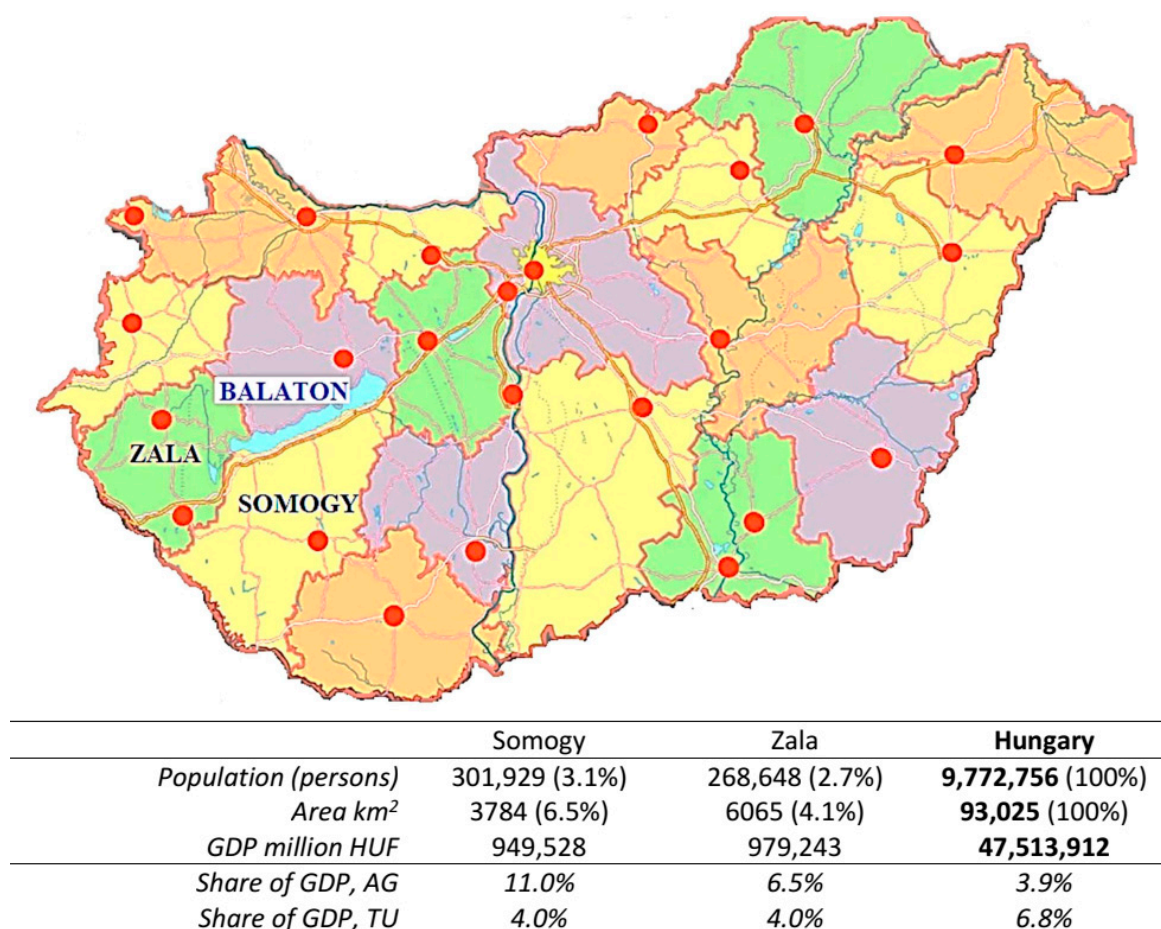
BALATON

ZALA

SOMOGY

|  | Somogy | Zala | **Hungary** |
|---|---|---|---|
| *Population (persons)* | 301,929 (3.1%) | 268,648 (2.7%) | **9,772,756** (100%) |
| *Area km$^2$* | 3784 (6.5%) | 6065 (4.1%) | **93,025** (100%) |
| *GDP million HUF* | 949,528 | 979,243 | **47,513,912** |
| *Share of GDP, AG* | *11.0%* | *6.5%* | *3.9%* |
| *Share of GDP, TU* | *4.0%* | *4.0%* | *6.8%* |